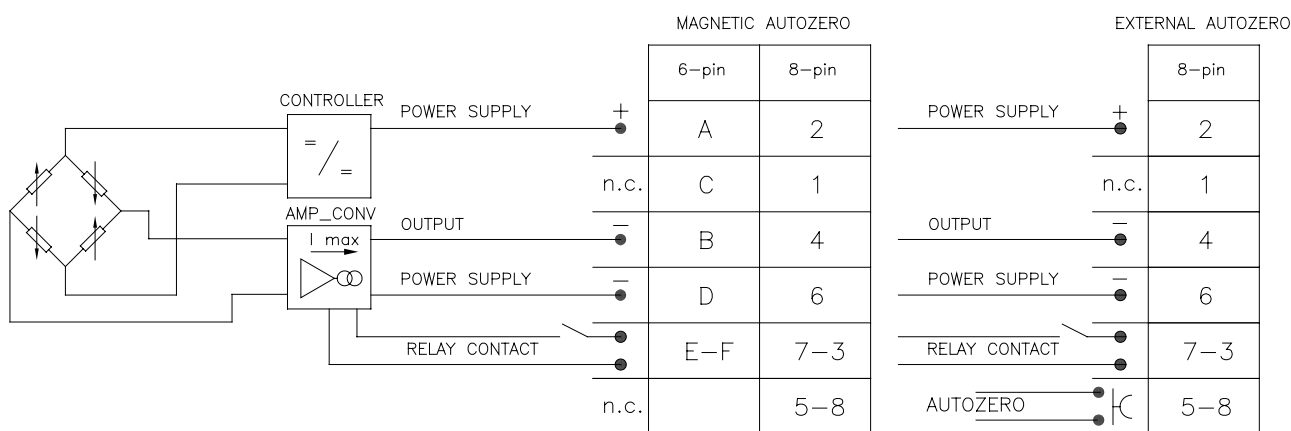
CONTROLLER
$= / =$
AMP_CONV
I max

MAGNETIC AUTOZERO

| | 6-pin | 8-pin |
|---|---|---|
| POWER SUPPLY + | A | 2 |
| n.c. | C | 1 |
| OUTPUT − | B | 4 |
| POWER SUPPLY − | D | 6 |
| RELAY CONTACT | E−F | 7−3 |
| n.c. | | 5−8 |

EXTERNAL AUTOZERO

| | 8-pin |
|---|---|
| POWER SUPPLY + | 2 |
| n.c. | 1 |
| OUTPUT − | 4 |
| POWER SUPPLY − | 6 |
| RELAY CONTACT | 7−3 |
| AUTOZERO | 5−8 |